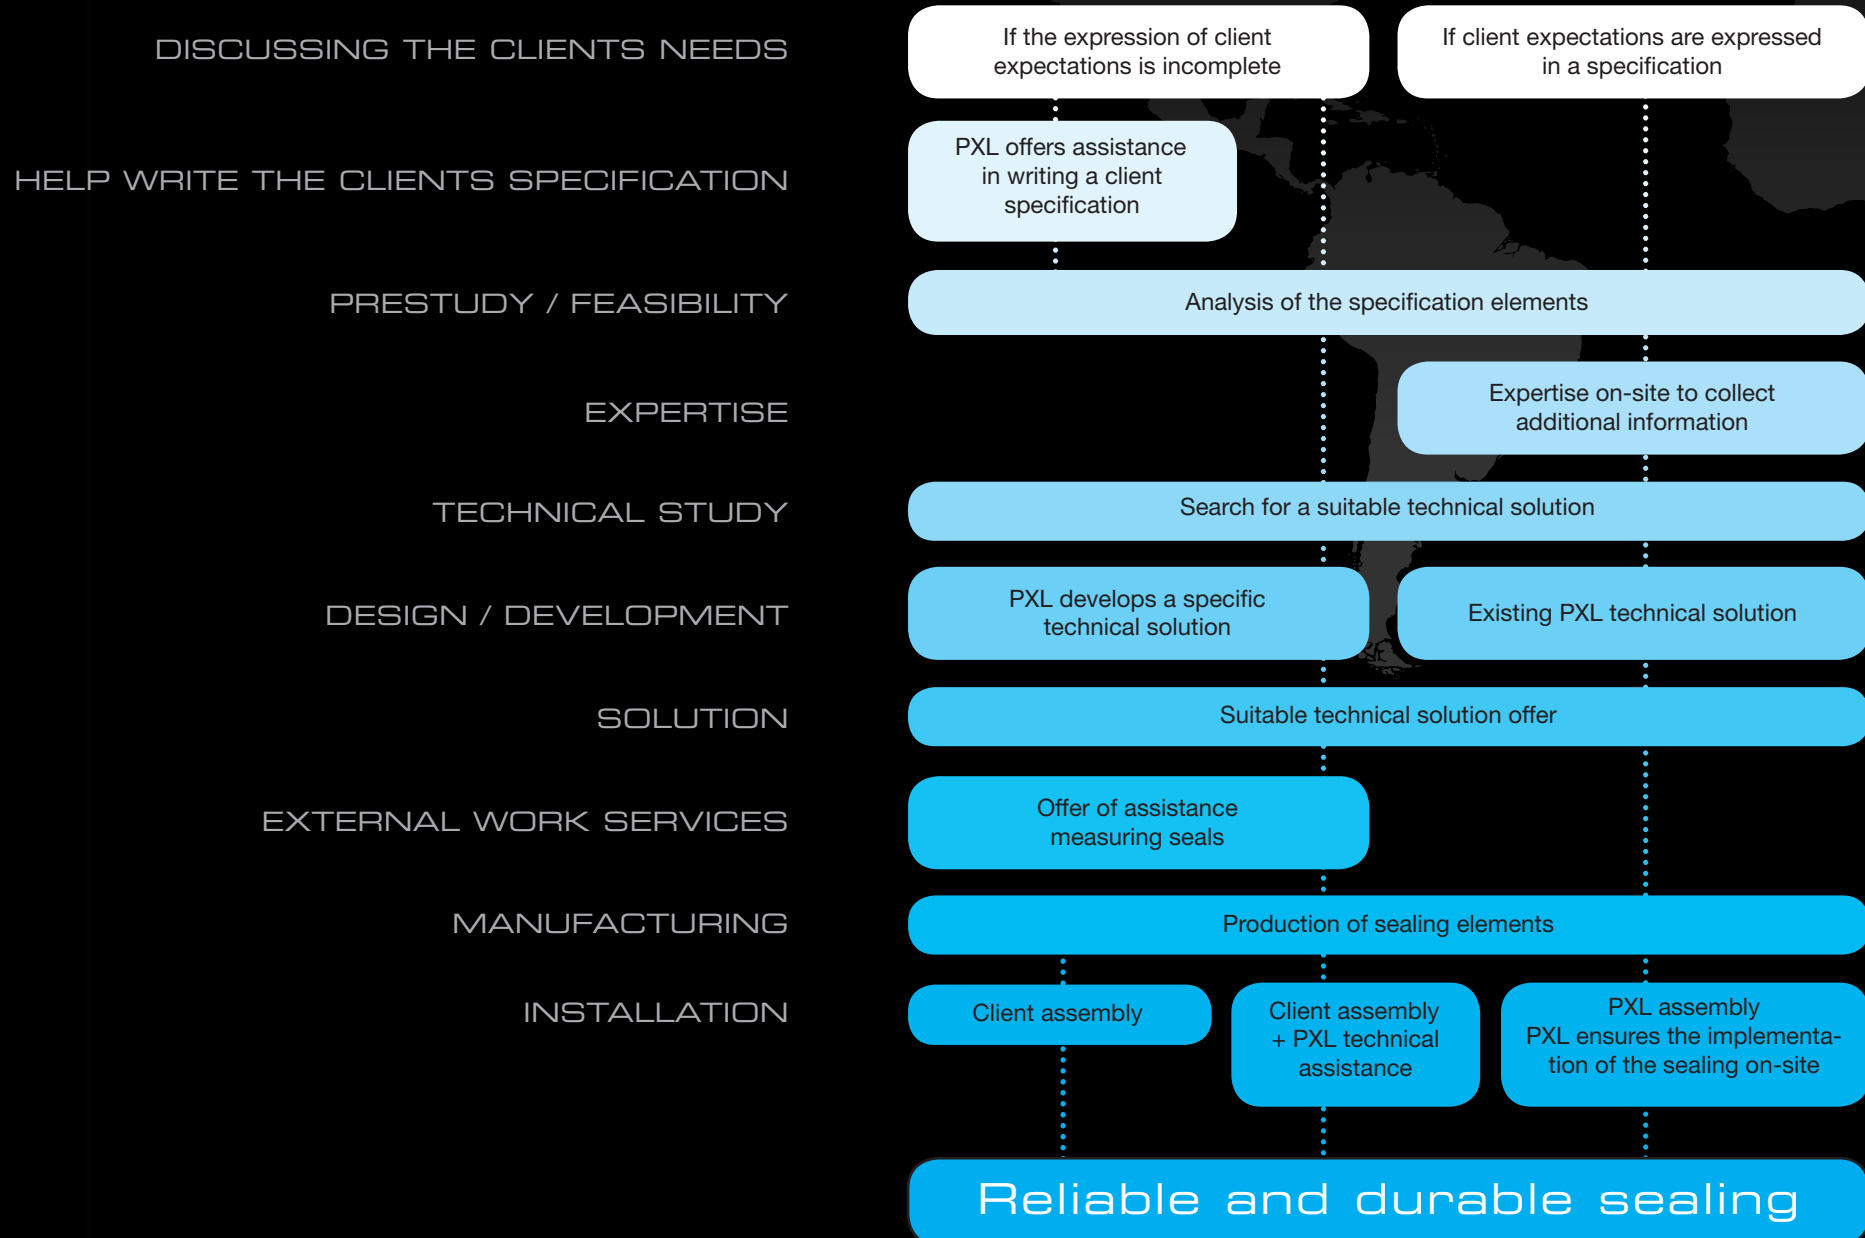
DISCUSSING THE CLIENTS NEEDS

If the expression of client expectations is incomplete

If client expectations are expressed in a specification

HELP WRITE THE CLIENTS SPECIFICATION

PXL offers assistance in writing a client specification

PRESTUDY / FEASIBILITY

Analysis of the specification elements

EXPERTISE

Expertise on-site to collect additional information

TECHNICAL STUDY

Search for a suitable technical solution

DESIGN / DEVELOPMENT

PXL develops a specific technical solution

Existing PXL technical solution

SOLUTION

Suitable technical solution offer

EXTERNAL WORK SERVICES

Offer of assistance measuring seals

MANUFACTURING

Production of sealing elements

INSTALLATION

Client assembly

Client assembly + PXL technical assistance

PXL assembly
PXL ensures the implementation of the sealing on-site

Reliable and durable sealing